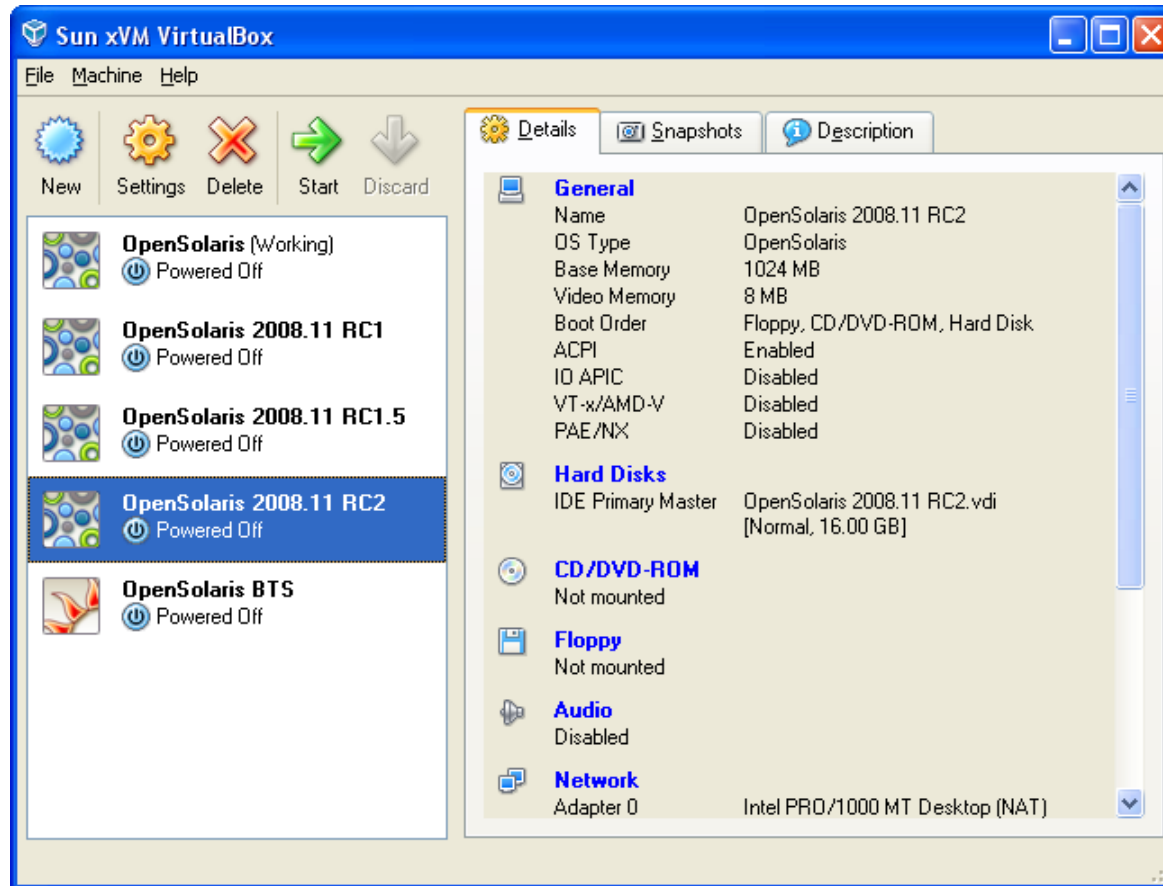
Sun xVM VirtualBox

File Machine Help

New Settings Delete Start Discard

OpenSolaris (Working)
Powered Off

OpenSolaris 2008.11 RC1
Powered Off

OpenSolaris 2008.11 RC1.5
Powered Off

OpenSolaris 2008.11 RC2
Powered Off

OpenSolaris BTS
Powered Off

Details Snapshots Description

General
| | |
|---|---|
| Name | OpenSolaris 2008.11 RC2 |
| OS Type | OpenSolaris |
| Base Memory | 1024 MB |
| Video Memory | 8 MB |
| Boot Order | Floppy, CD/DVD-ROM, Hard Disk |
| ACPI | Enabled |
| IO APIC | Disabled |
| VT-x/AMD-V | Disabled |
| PAE/NX | Disabled |

Hard Disks
| | |
|---|---|
| IDE Primary Master | OpenSolaris 2008.11 RC2.vdi [Normal, 16.00 GB] |

CD/DVD-ROM
Not mounted

Floppy
Not mounted

Audio
Disabled

Network
| | |
|---|---|
| Adapter 0 | Intel PRO/1000 MT Desktop (NAT) |